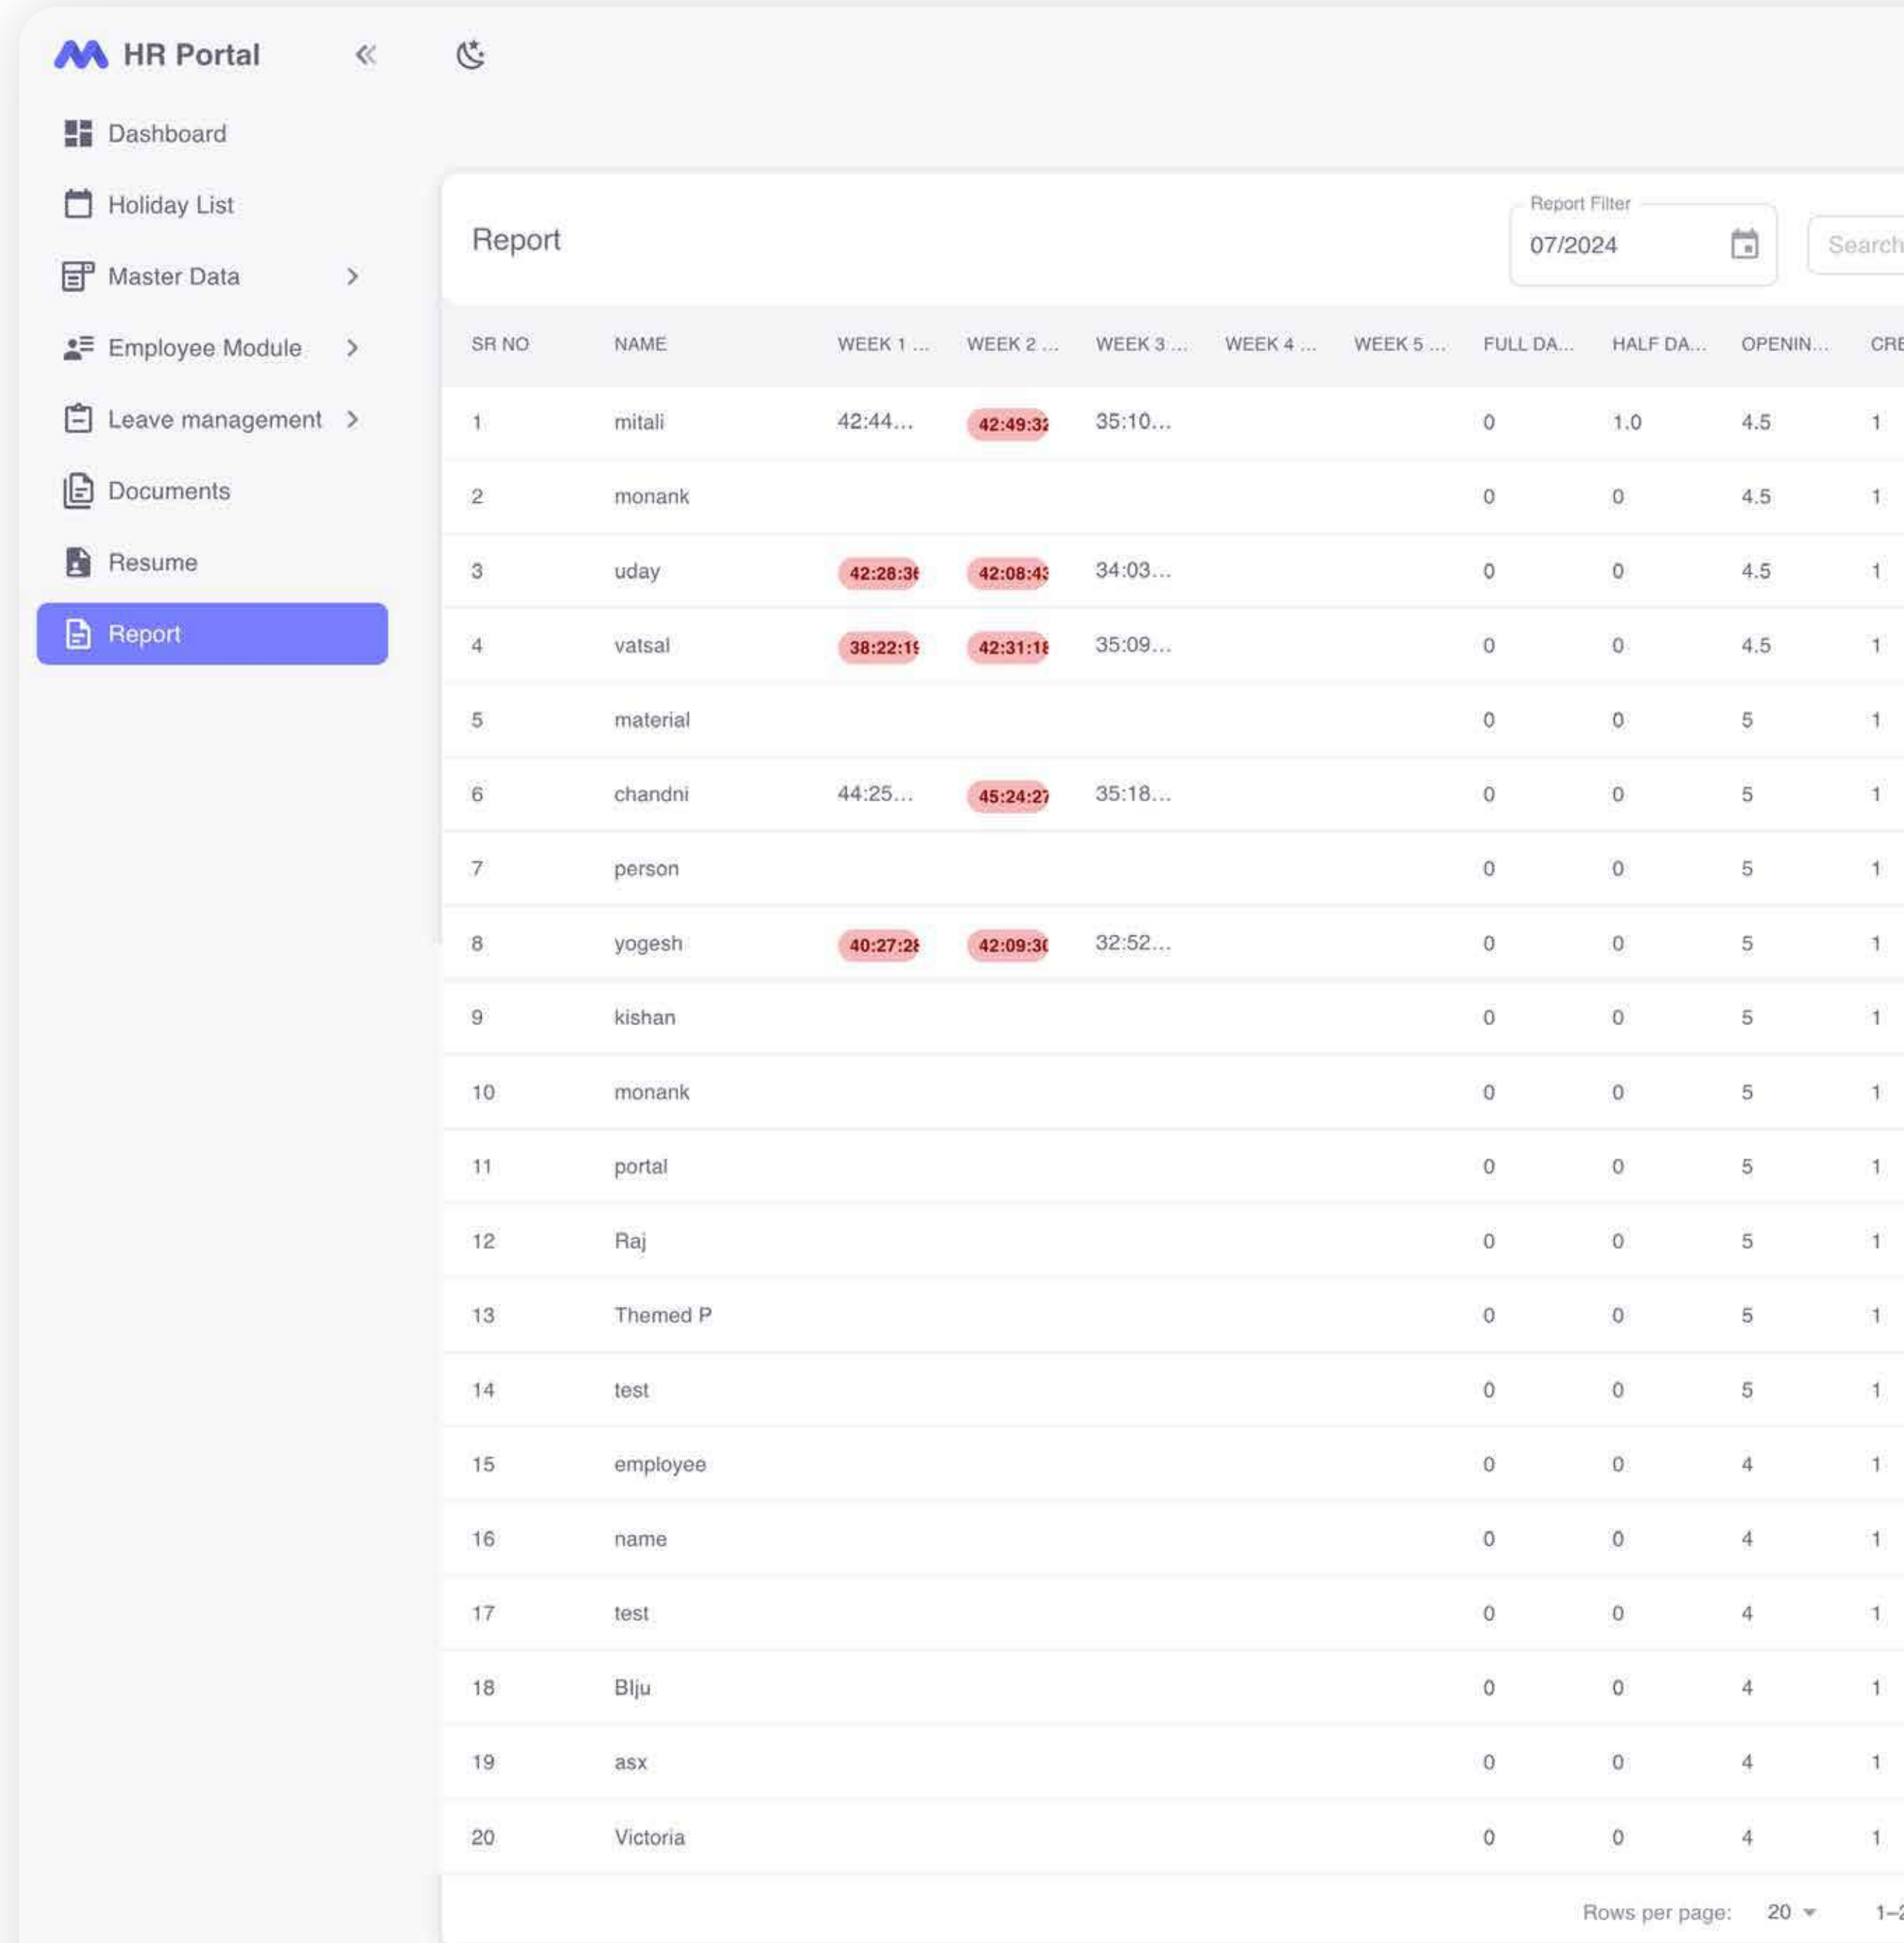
HR Portal

Dashboard
Holiday List
Master Data
Employee Module
Leave management
Documents
Resume
Report

Report

Report Filter
07/2024

Search

| SR NO | NAME | WEEK 1 ... | WEEK 2 ... | WEEK 3 ... | WEEK 4 ... | WEEK 5 ... | FULL DA... | HALF DA... | OPENIN... | CRE |
|---|---|---|---|---|---|---|---|---|---|---|
| 1 | mitali | 42:44... | 42:49:3 | 35:10... | | | 0 | 1.0 | 4.5 | 1 |
| 2 | monank | | | | | | 0 | 0 | 4.5 | 1 |
| 3 | uday | 42:28:3 | 42:08:4 | 34:03... | | | 0 | 0 | 4.5 | 1 |
| 4 | vatsal | 38:22:1 | 42:31:1 | 35:09... | | | 0 | 0 | 4.5 | 1 |
| 5 | material | | | | | | 0 | 0 | 5 | 1 |
| 6 | chandni | 44:25... | 45:24:2 | 35:18... | | | 0 | 0 | 5 | 1 |
| 7 | person | | | | | | 0 | 0 | 5 | 1 |
| 8 | yogesh | 40:27:2 | 42:09:3 | 32:52... | | | 0 | 0 | 5 | 1 |
| 9 | kishan | | | | | | 0 | 0 | 5 | 1 |
| 10 | monank | | | | | | 0 | 0 | 5 | 1 |
| 11 | portal | | | | | | 0 | 0 | 5 | 1 |
| 12 | Raj | | | | | | 0 | 0 | 5 | 1 |
| 13 | Themed P | | | | | | 0 | 0 | 5 | 1 |
| 14 | test | | | | | | 0 | 0 | 5 | 1 |
| 15 | employee | | | | | | 0 | 0 | 4 | 1 |
| 16 | name | | | | | | 0 | 0 | 4 | 1 |
| 17 | test | | | | | | 0 | 0 | 4 | 1 |
| 18 | BIju | | | | | | 0 | 0 | 4 | 1 |
| 19 | asx | | | | | | 0 | 0 | 4 | 1 |
| 20 | Victoria | | | | | | 0 | 0 | 4 | 1 |

Rows per page: 20 1–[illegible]